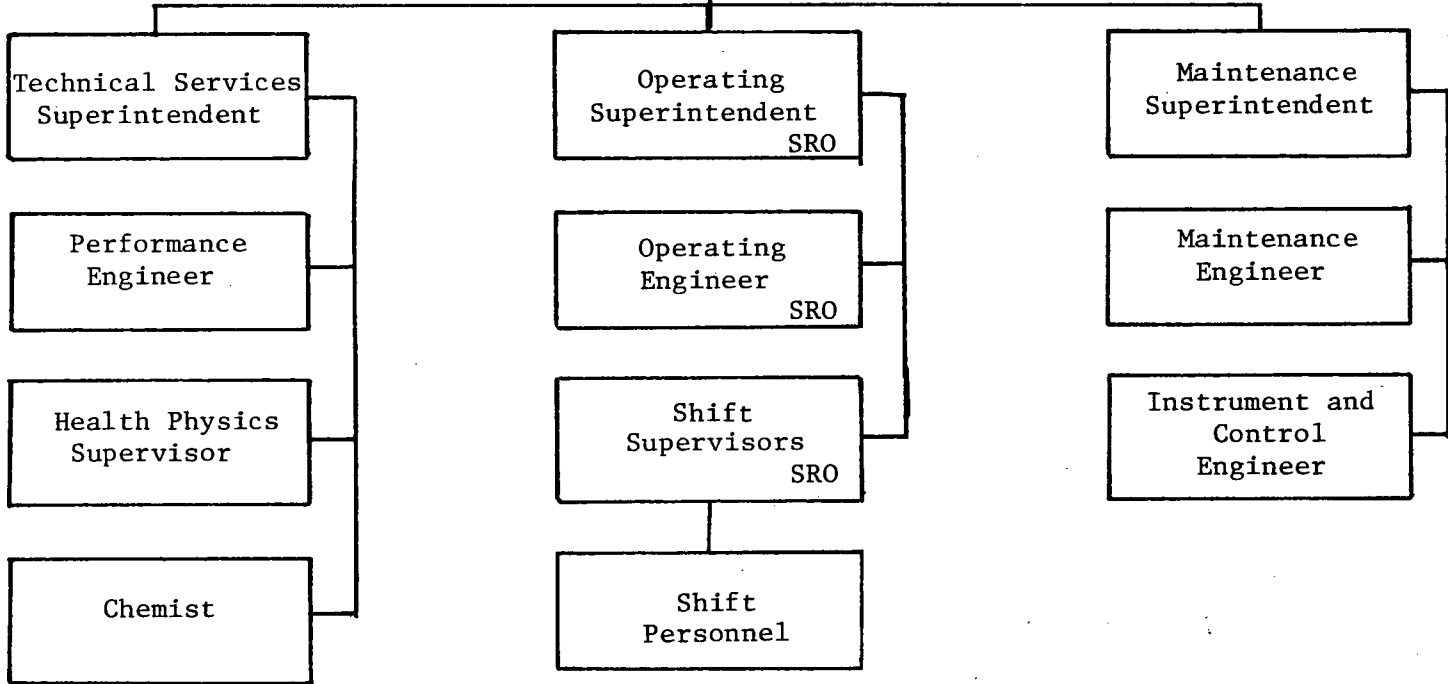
Technical Services Superintendent

Performance Engineer

Health Physics Supervisor

Chemist

Operating Superintendent SRO

Operating Engineer SRO

Shift Supervisors SRO

Shift Personnel

Maintenance Superintendent

Maintenance Engineer

Instrument and Control Engineer